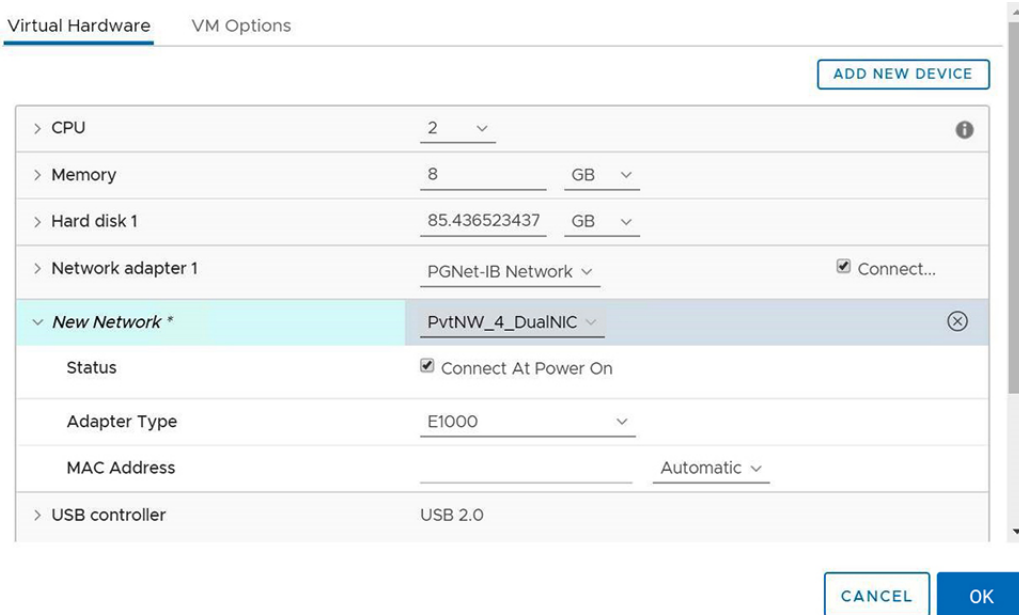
Virtual Hardware VM Options

ADD NEW DEVICE

| | | | |
|---|---|---|---|
| > CPU | 2 | | |
| > Memory | 8 | GB | |
| > Hard disk 1 | 85.436523437 | GB | |
| > Network adapter 1 | PGNet-IB Network | | Connect... |
| New Network * | PvtNW_4_DualNIC | | |
| Status | Connect At Power On | | |
| Adapter Type | E1000 | | |
| MAC Address | | Automatic | |
| > USB controller | USB 2.0 | | |

CANCEL OK